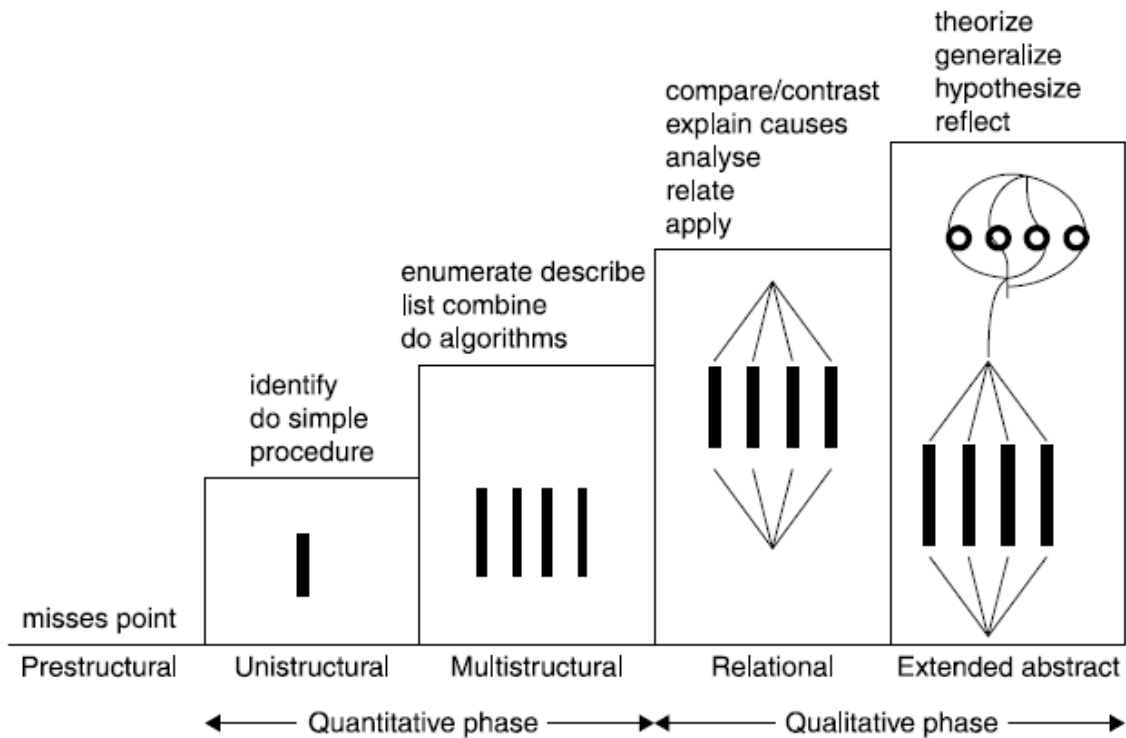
theorize
generalize
hypothesize
reflect

compare/contrast
explain causes
analyse
relate
apply

enumerate describe
list combine
do algorithms

identify
do simple
procedure

misses point

Prestructural Unistructural Multistructural Relational Extended abstract

Quantitative phase Qualitative phase